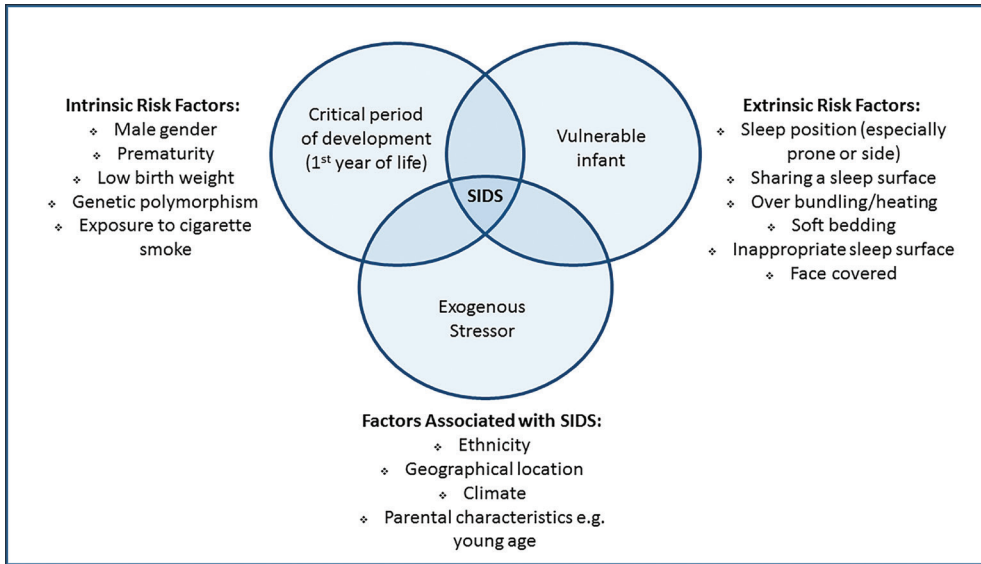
Intrinsic Risk Factors:
- Male gender
- Prematurity
- Low birth weight
- Genetic polymorphism
- Exposure to cigarette smoke

Critical period of development (1$^{st}$ year of life)

Vulnerable infant

SIDS

Exogenous Stressor

Extrinsic Risk Factors:
- Sleep position (especially prone or side)
- Sharing a sleep surface
- Over bundling/heating
- Soft bedding
- Inappropriate sleep surface
- Face covered

Factors Associated with SIDS:
- Ethnicity
- Geographical location
- Climate
- Parental characteristics e.g. young age